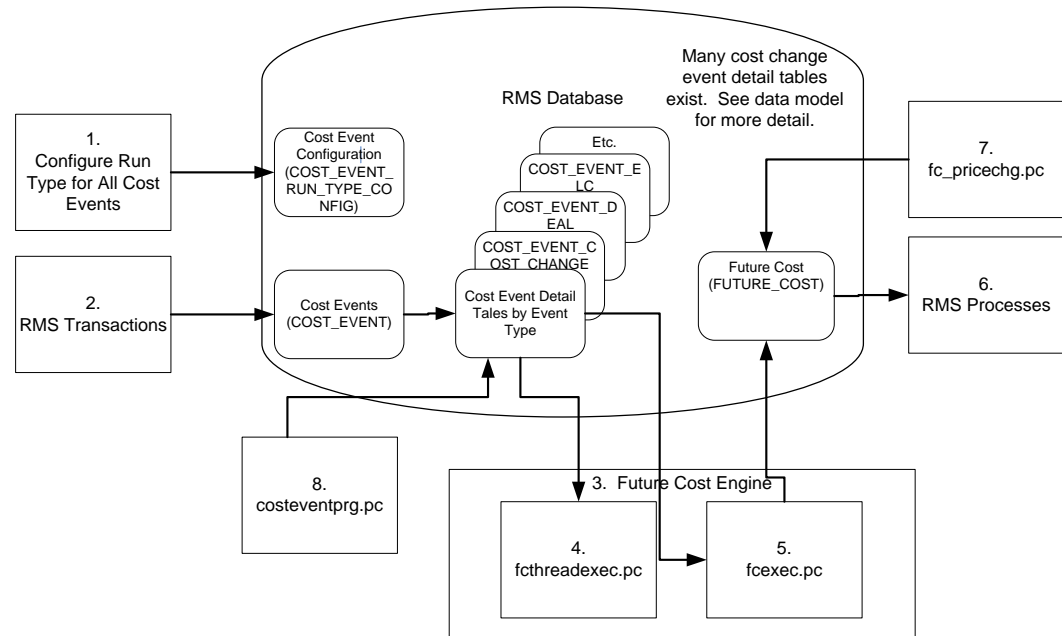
Many cost change event detail tables exist. See data model for more detail.

RMS Database

1. Configure Run Type for All Cost Events

Cost Event Configuration (COST_EVENT_RUN_TYPE_CONFIG)

Etc.

COST_EVENT_ELC

COST_EVENT_DEAL

COST_EVENT_COST_CHANGE

7. fc_pricechg.pc

2. RMS Transactions

Cost Events (COST_EVENT)

Cost Event Detail Tales by Event Type

Future Cost (FUTURE_COST)

6. RMS Processes

8. costeventprg.pc

3. Future Cost Engine

4. fcthreadexec.pc

5. fcexec.pc